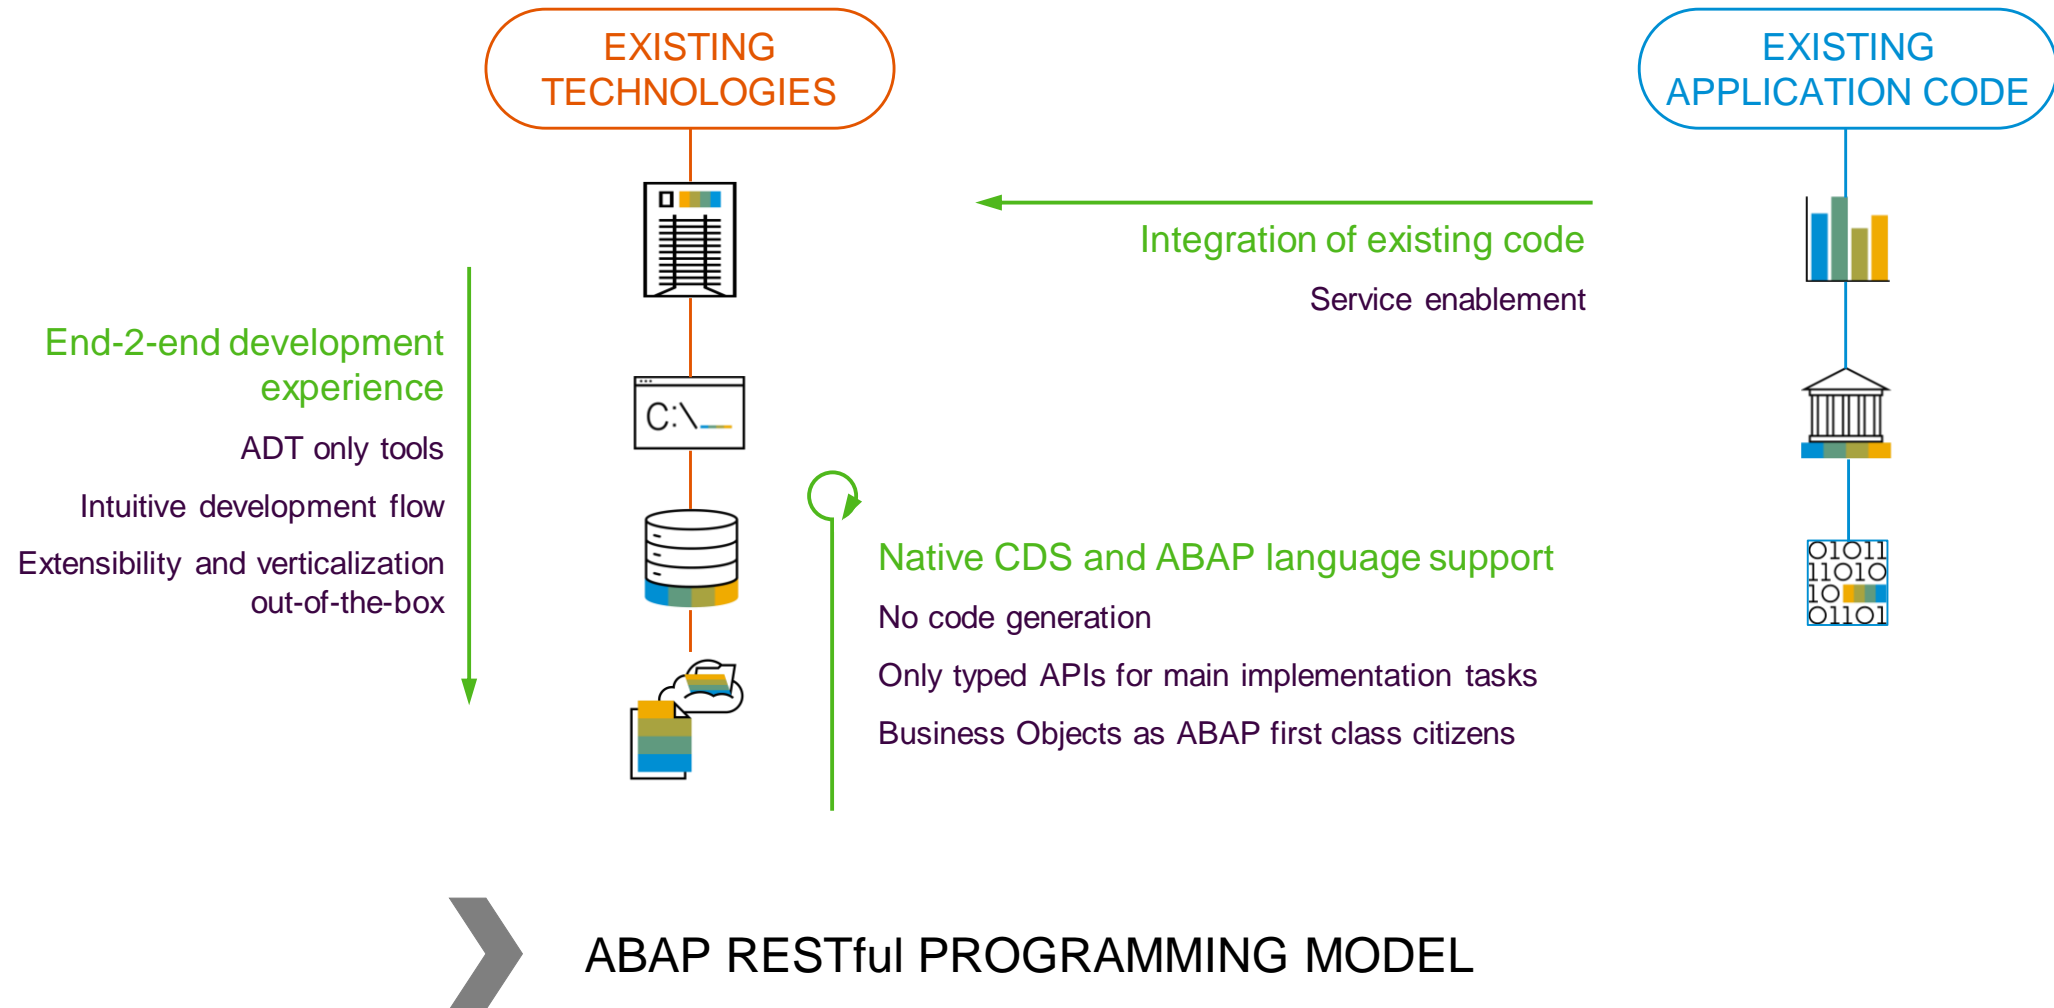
EXISTING TECHNOLOGIES

EXISTING APPLICATION CODE

Integration of existing code

Service enablement

End-2-end development experience

ADT only tools

Intuitive development flow

Extensibility and verticalization out-of-the-box

C:\

Native CDS and ABAP language support

No code generation

Only typed APIs for main implementation tasks

Business Objects as ABAP first class citizens

01011
11010
10
01101

ABAP RESTful PROGRAMMING MODEL